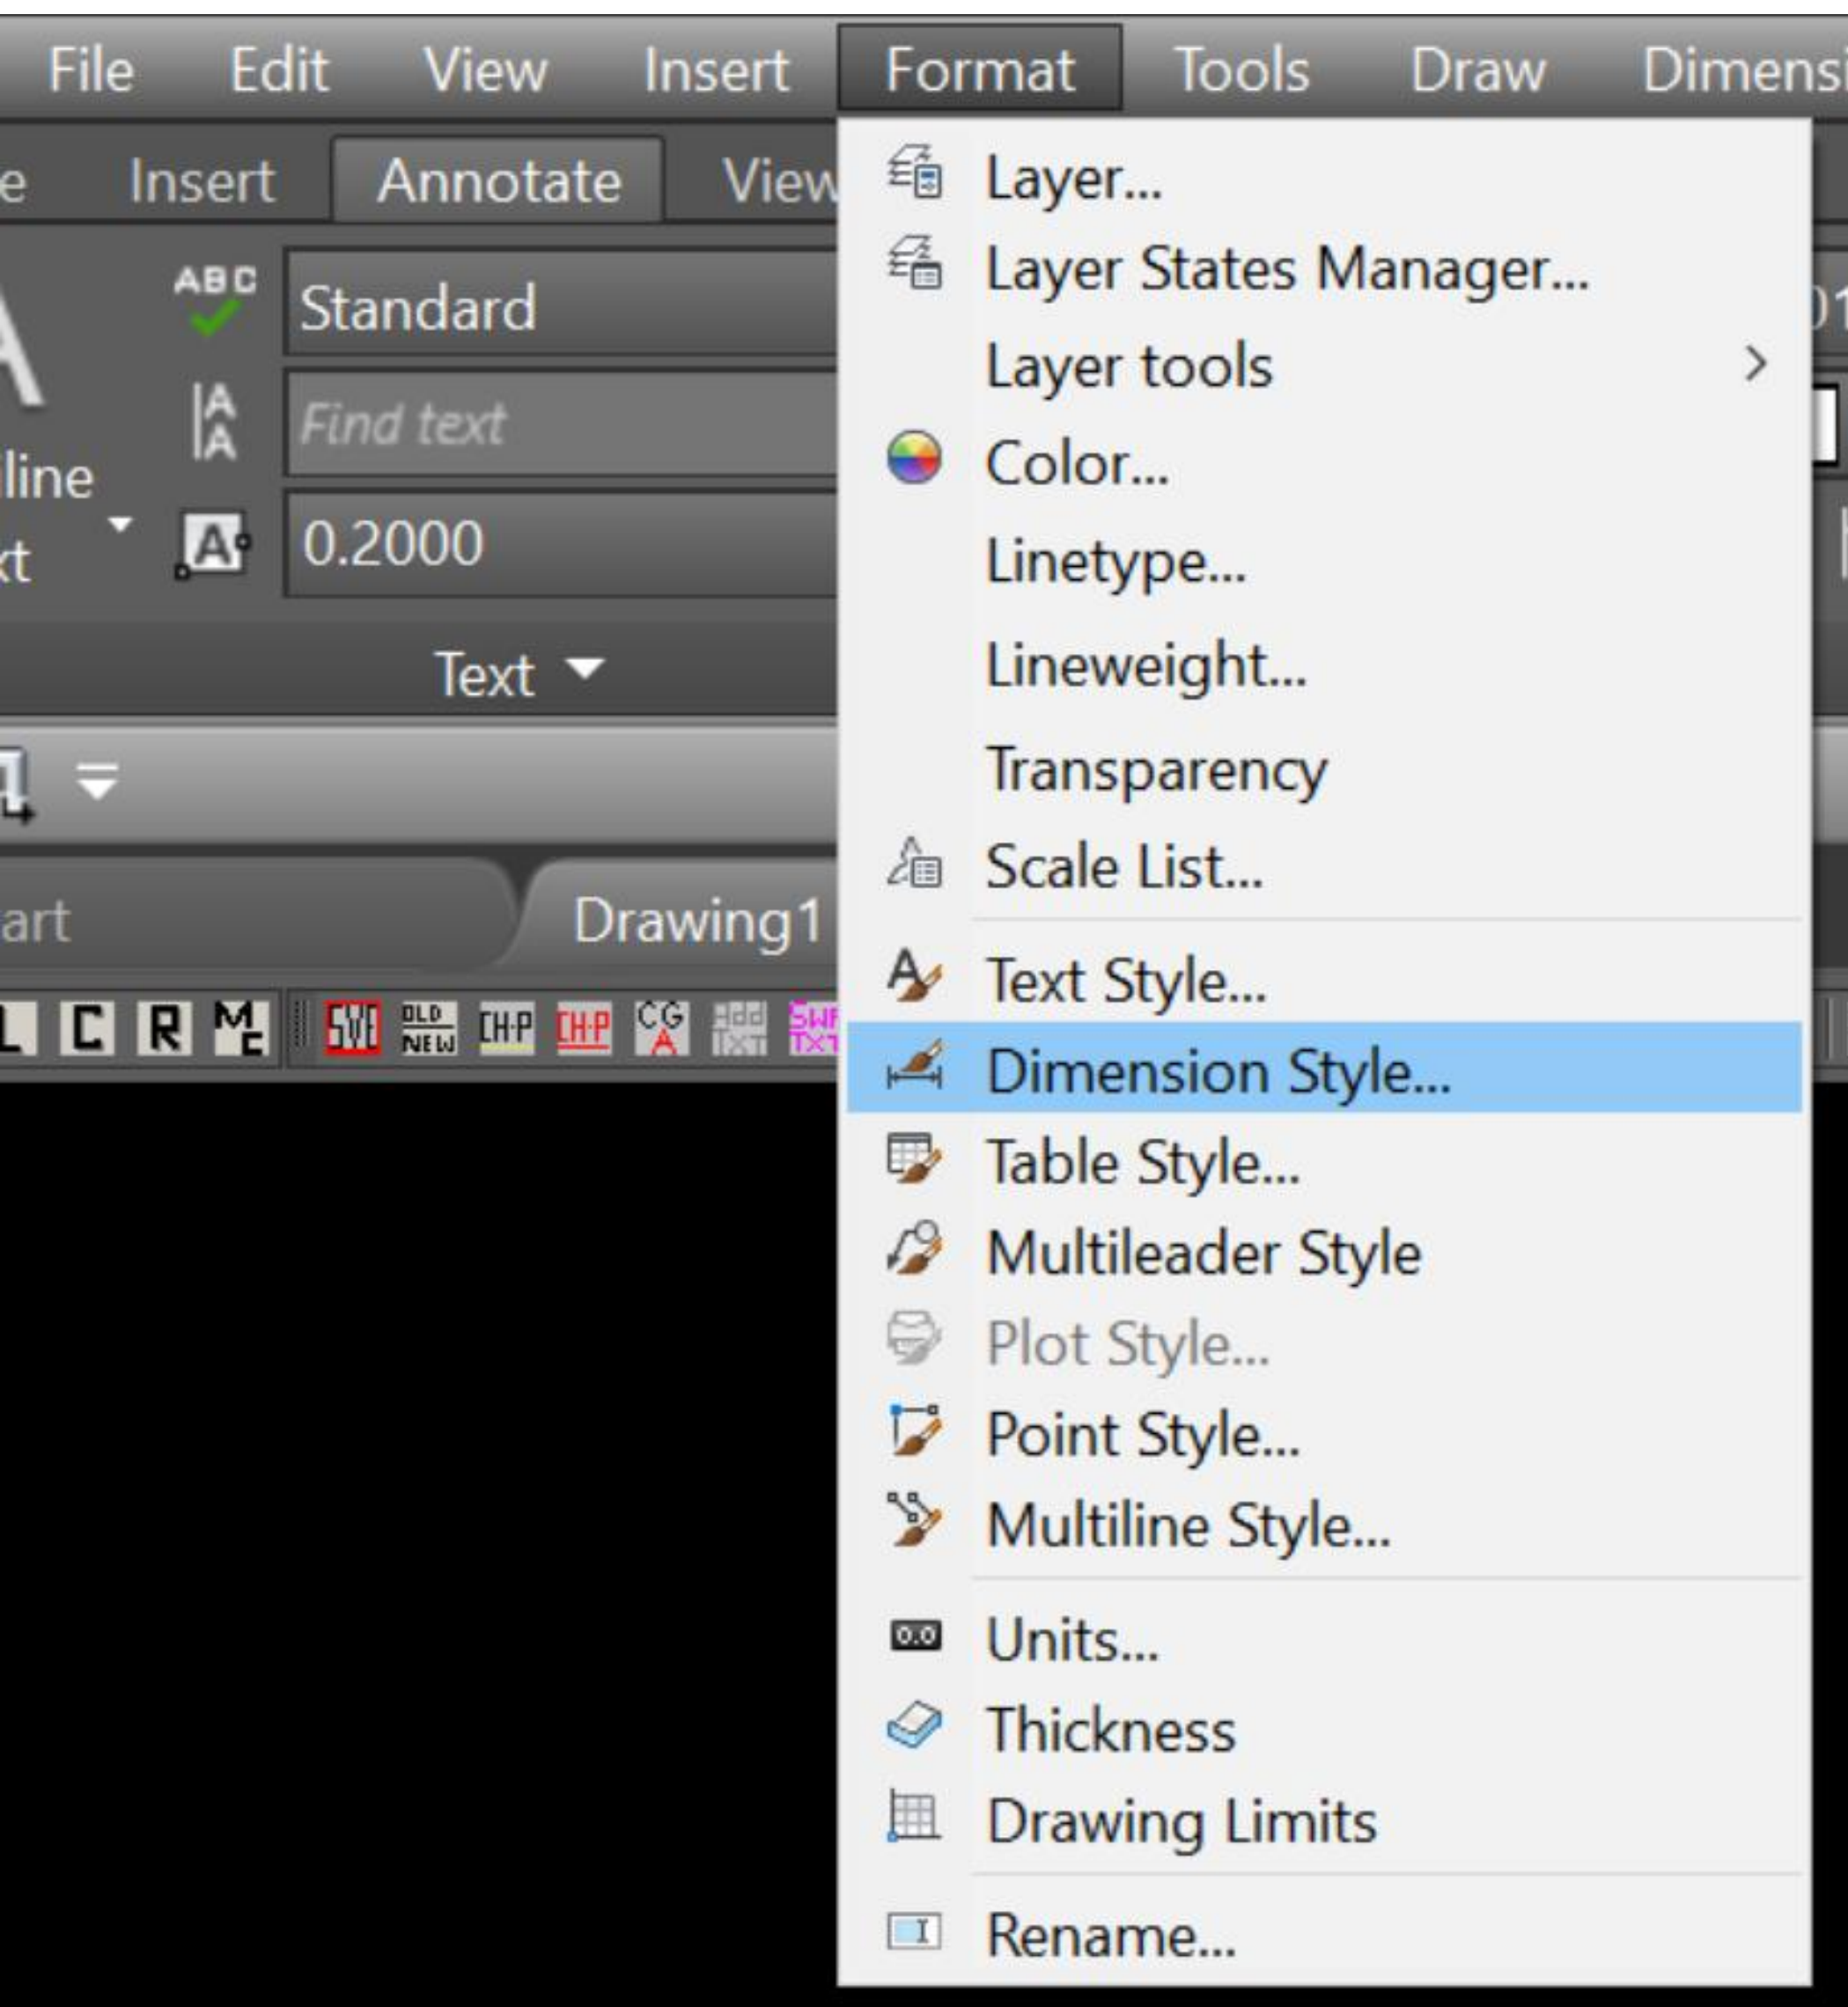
File Edit View Insert Format Tools Draw Dimensi

e Insert Annotate View

ABC
Standard
Find text
0.2000
line
xt
Text

art
Drawing1

L C R M

Layer...
Layer States Manager...
Layer tools
Color...
Linetype...
Lineweight...
Transparency
Scale List...
Text Style...
Dimension Style...
Table Style...
Multileader Style
Plot Style...
Point Style...
Multiline Style...
Units...
Thickness
Drawing Limits
Rename...